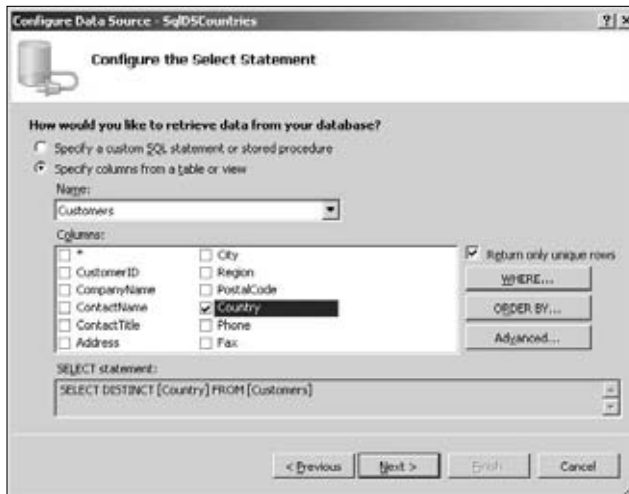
Configure Data Source - SqlDSCountries

?| ×

Configure the Select Statement

How would you like to retrieve data from your database?

Specify a custom SQL statement or stored procedure

Specify columns from a table or view

Name:

Customers

Columns:

*

CustomerID

CompanyName

ContactName

ContactTitle

Address

City

Region

PostalCode

Country

Phone

Fax

Return only unique rows

WHERE...

ORDER BY...

Advanced...

SELECT statement:

SELECT DISTINCT [Country] FROM [Customers]

< Previous

Next >

Finish

Cancel